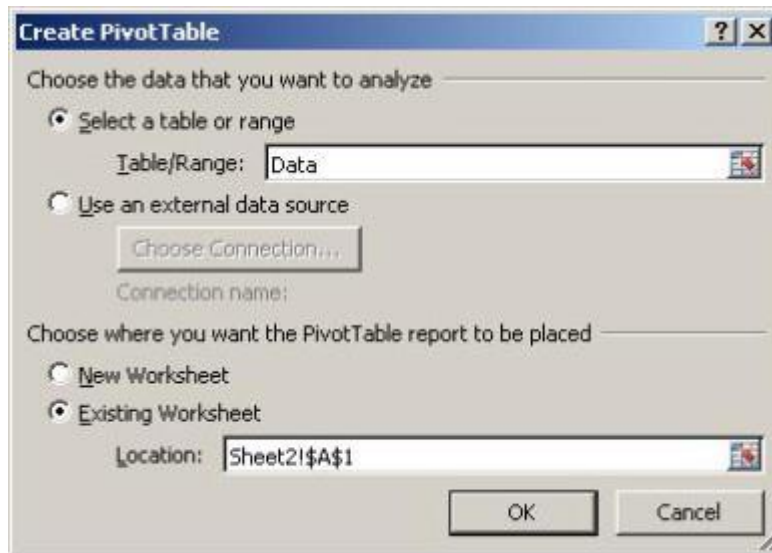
Create PivotTable
?
X

Choose the data that you want to analyze

Select a table or range

Table/Range: Data

Use an external data source

Choose Connection...

Connection name:

Choose where you want the PivotTable report to be placed

New Worksheet

Existing Worksheet

Location: Sheet2!$A$1

OK
Cancel